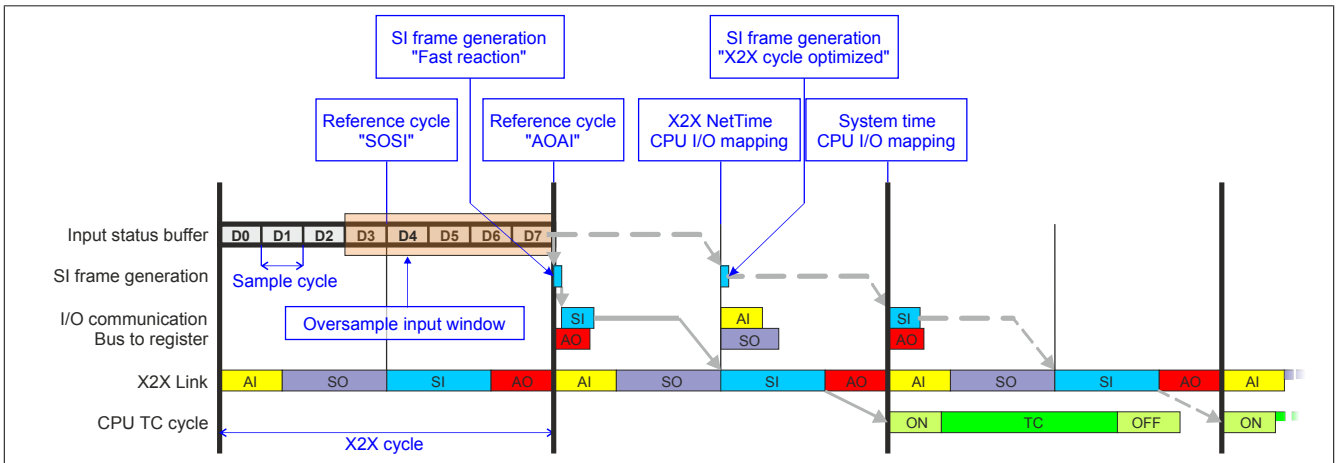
SI frame generation
"Fast reaction"

SI frame generation
"X2X cycle optimized"

Reference cycle
"SOSI"

Reference cycle
"AOAI"

X2X NetTime
CPU I/O mapping

System time
CPU I/O mapping

Input status buffer

D0 D1 D2 D3 D4 D5 D6 D7

SI frame generation

Sample cycle

I/O communication
Bus to register

Oversample input window

SI
AO

AI
SO

SI
AO

X2X Link

| AI | SO | SI | AO | AI | SO | SI | AO | AI | SO | SI | AO | AI |

CPU TC cycle

ON TC OFF ON

X2X cycle